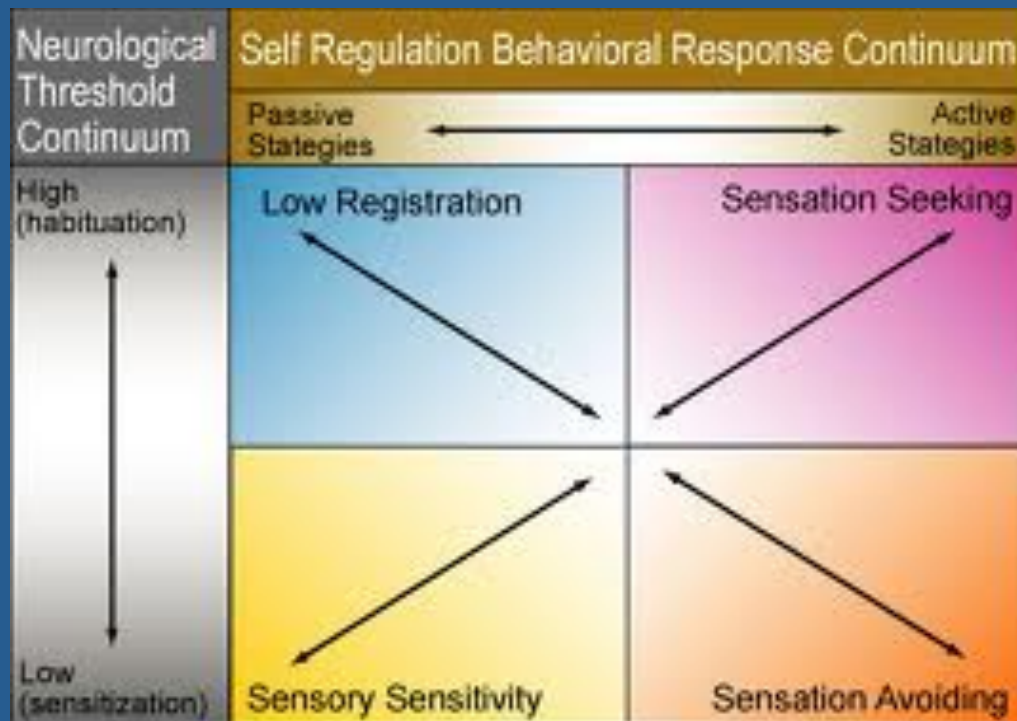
Neurological Threshold Continuum

Self Regulation Behavioral Response Continuum

Passive Stategies

Active Stategies

High (habituation)

Low (sensitization)

Low Registration

Sensation Seeking

Sensory Sensitivity

Sensation Avoiding